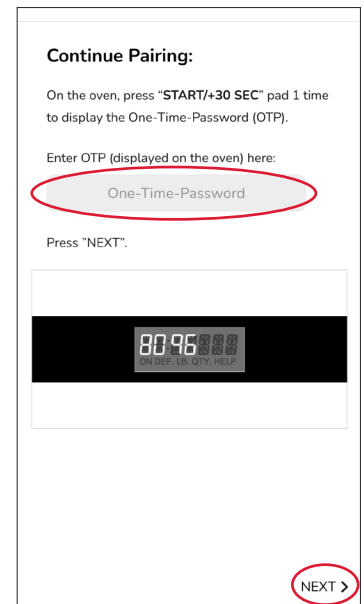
Continue Pairing:

On the oven, press "START/+30 SEC" pad 1 time to display the One-Time-Password (OTP).

Enter OTP (displayed on the oven) here:

One-Time-Password

Press "NEXT".

8096

ON DEF. LB QTY. HELP

NEXT >